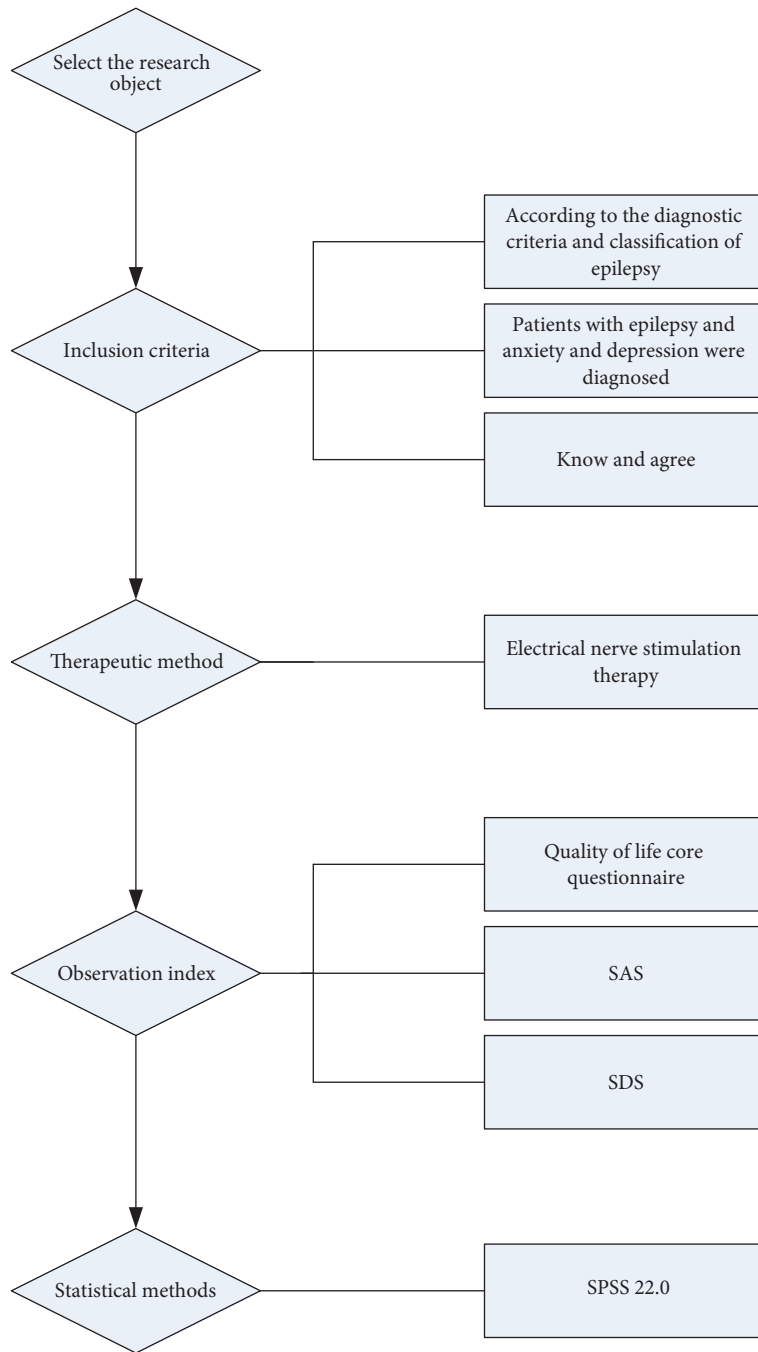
Select the research object

Inclusion criteria

According to the diagnostic criteria and classification of epilepsy

Patients with epilepsy and anxiety and depression were diagnosed

Know and agree

Therapeutic method

Electrical nerve stimulation therapy

Observation index

Quality of life core questionnaire

SAS

SDS

Statistical methods

SPSS 22.0